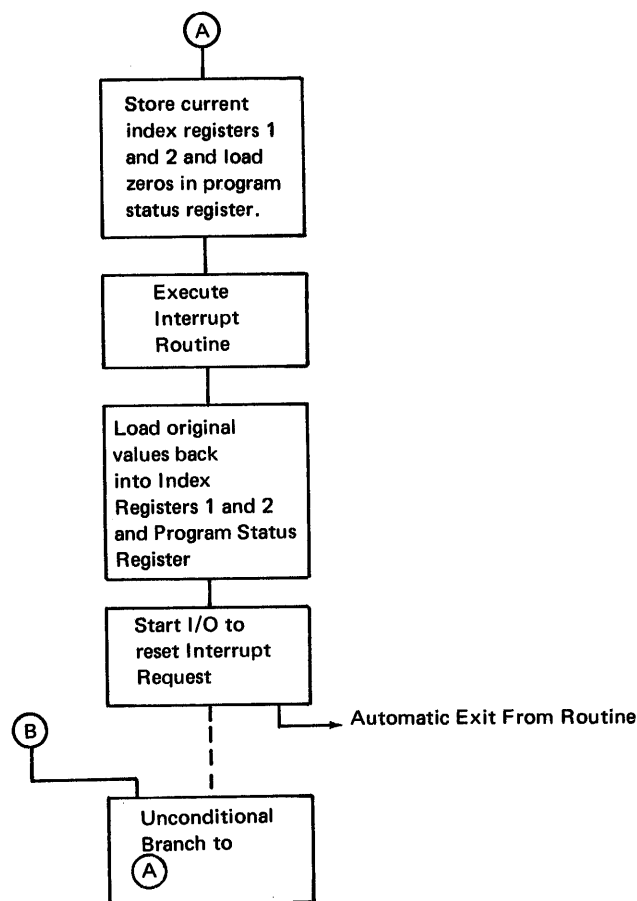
A

Store current index registers 1 and 2 and load zeros in program status register.

Execute Interrupt Routine

Load original values back into Index Registers 1 and 2 and Program Status Register

Start I/O to reset Interrupt Request

Automatic Exit From Routine

B

Unconditional Branch to A